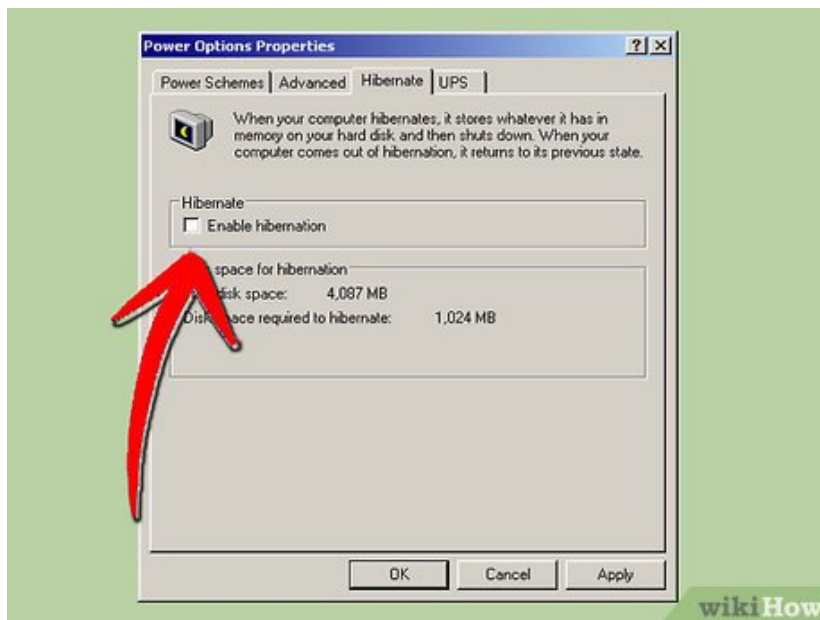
Power Options Properties

?

X

Power Schemes | Advanced | Hibernate | UPS

When your computer hibernates, it stores whatever it has in memory on your hard disk and then shuts down. When your computer comes out of hibernation, it returns to its previous state.

Hibernate

Enable hibernation

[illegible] space for hibernation

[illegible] disk space: 4,087 MB

Disk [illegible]ace required to hibernate: 1,024 MB

OK

Cancel

Apply

wikiHow